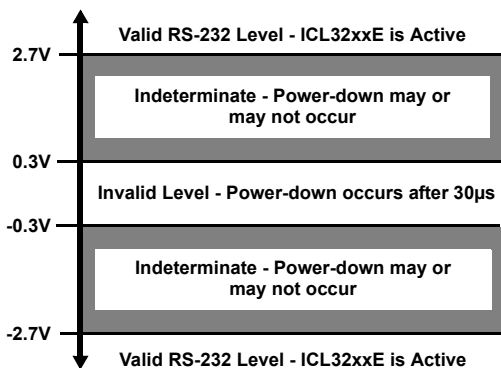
Valid RS-232 Level - ICL32xxE is Active

2.7V

Indeterminate - Power-down may or may not occur

0.3V

Invalid Level - Power-down occurs after 30µs

-0.3V

Indeterminate - Power-down may or may not occur

-2.7V

Valid RS-232 Level - ICL32xxE is Active